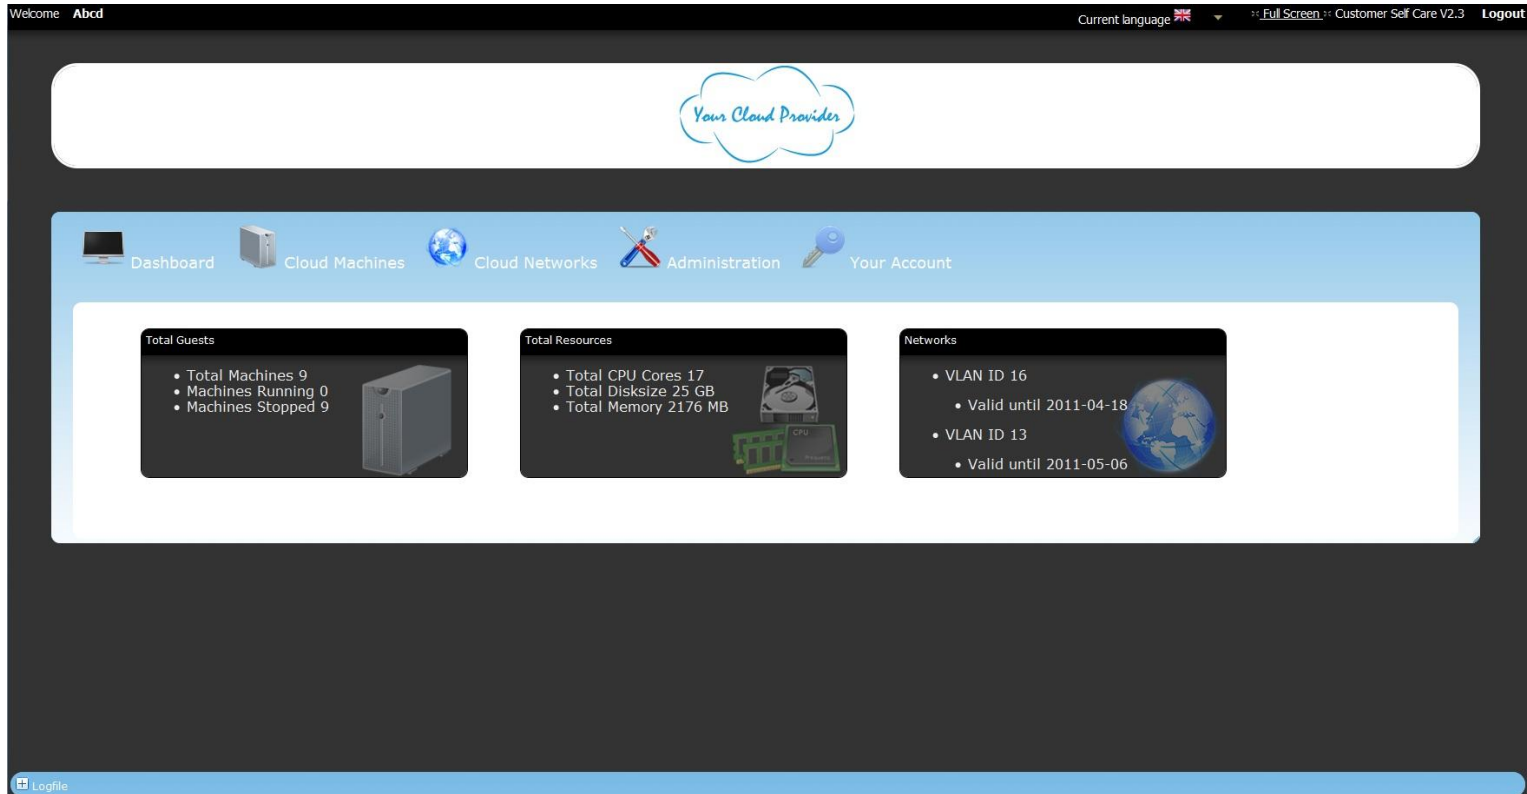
Welcome Abcd

Current language

:: Full Screen :: Customer Self Care V2.3 Logout

Your Cloud Provider

Dashboard Cloud Machines Cloud Networks Administration Your Account

Total Guests

- Total Machines 9
- Machines Running 0
- Machines Stopped 9

Total Resources

- Total CPU Cores 17
- Total Disksize 25 GB
- Total Memory 2176 MB

CPU

Networks

- VLAN ID 16
  - Valid until 2011-04-18
- VLAN ID 13
  - Valid until 2011-05-06

Logfile